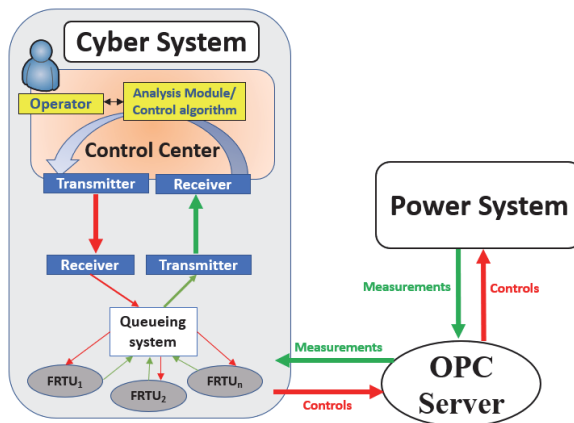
Cyber System

Operator

Analysis Module/ Control algorithm

Control Center

Transmitter

Receiver

Receiver

Transmitter

Queueing system

FRTU$_1$

FRTU$_2$

FRTU$_n$

Power System

Measurements

Controls

Measurements

Controls

OPC Server